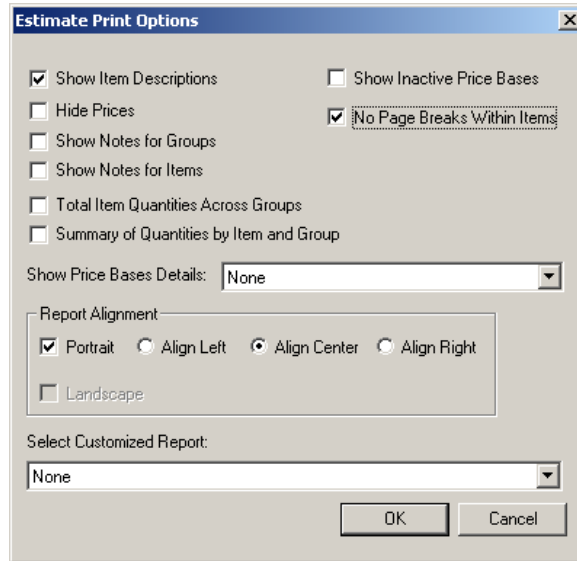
Estimate Print Options

Show Item Descriptions

Hide Prices

Show Notes for Groups

Show Notes for Items

Total Item Quantities Across Groups

Summary of Quantities by Item and Group

Show Inactive Price Bases

No Page Breaks Within Items

Show Price Bases Details: None

Report Alignment

Portrait

Align Left

Align Center

Align Right

Landscape

Select Customized Report:

None

OK

Cancel